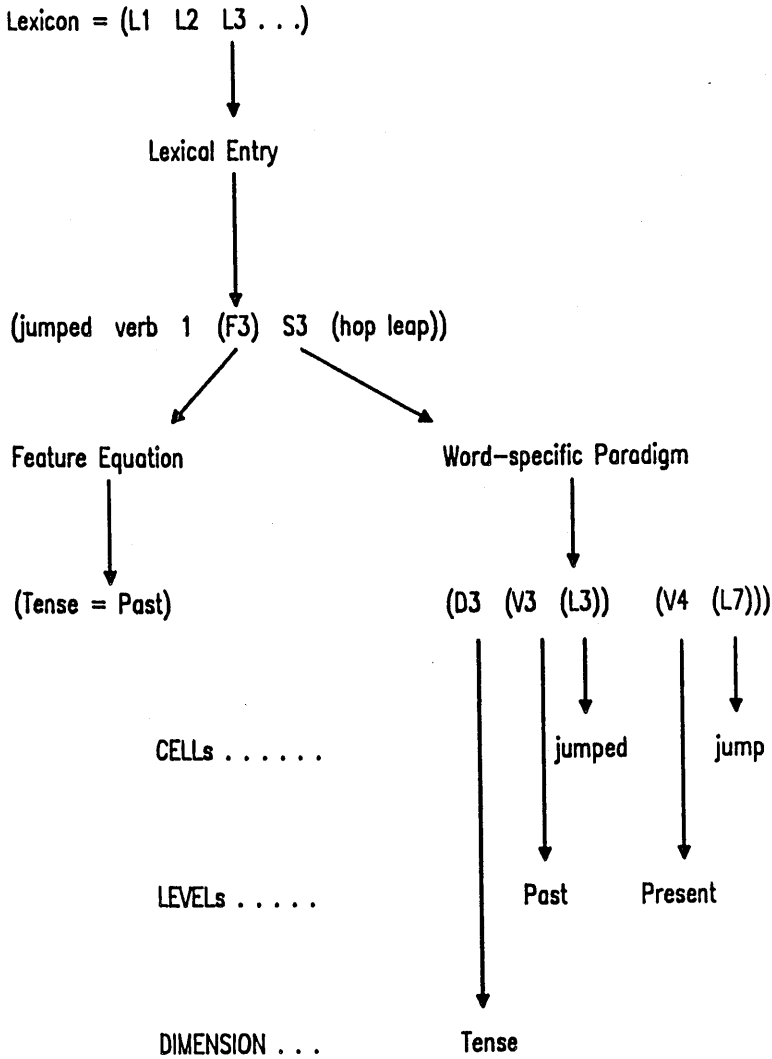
Lexicon = (L1 L2 L3 . . .)

Lexical Entry

(jumped verb 1 (F3) S3 (hop leap))

Feature Equation

Word-specific Paradigm

(Tense = Past)

(D3 (V3 (L3)) (V4 (L7)))

CELLs . . . . . .

jumped

jump

LEVELs . . . . .

Past

Present

DIMENSION . . .

Tense